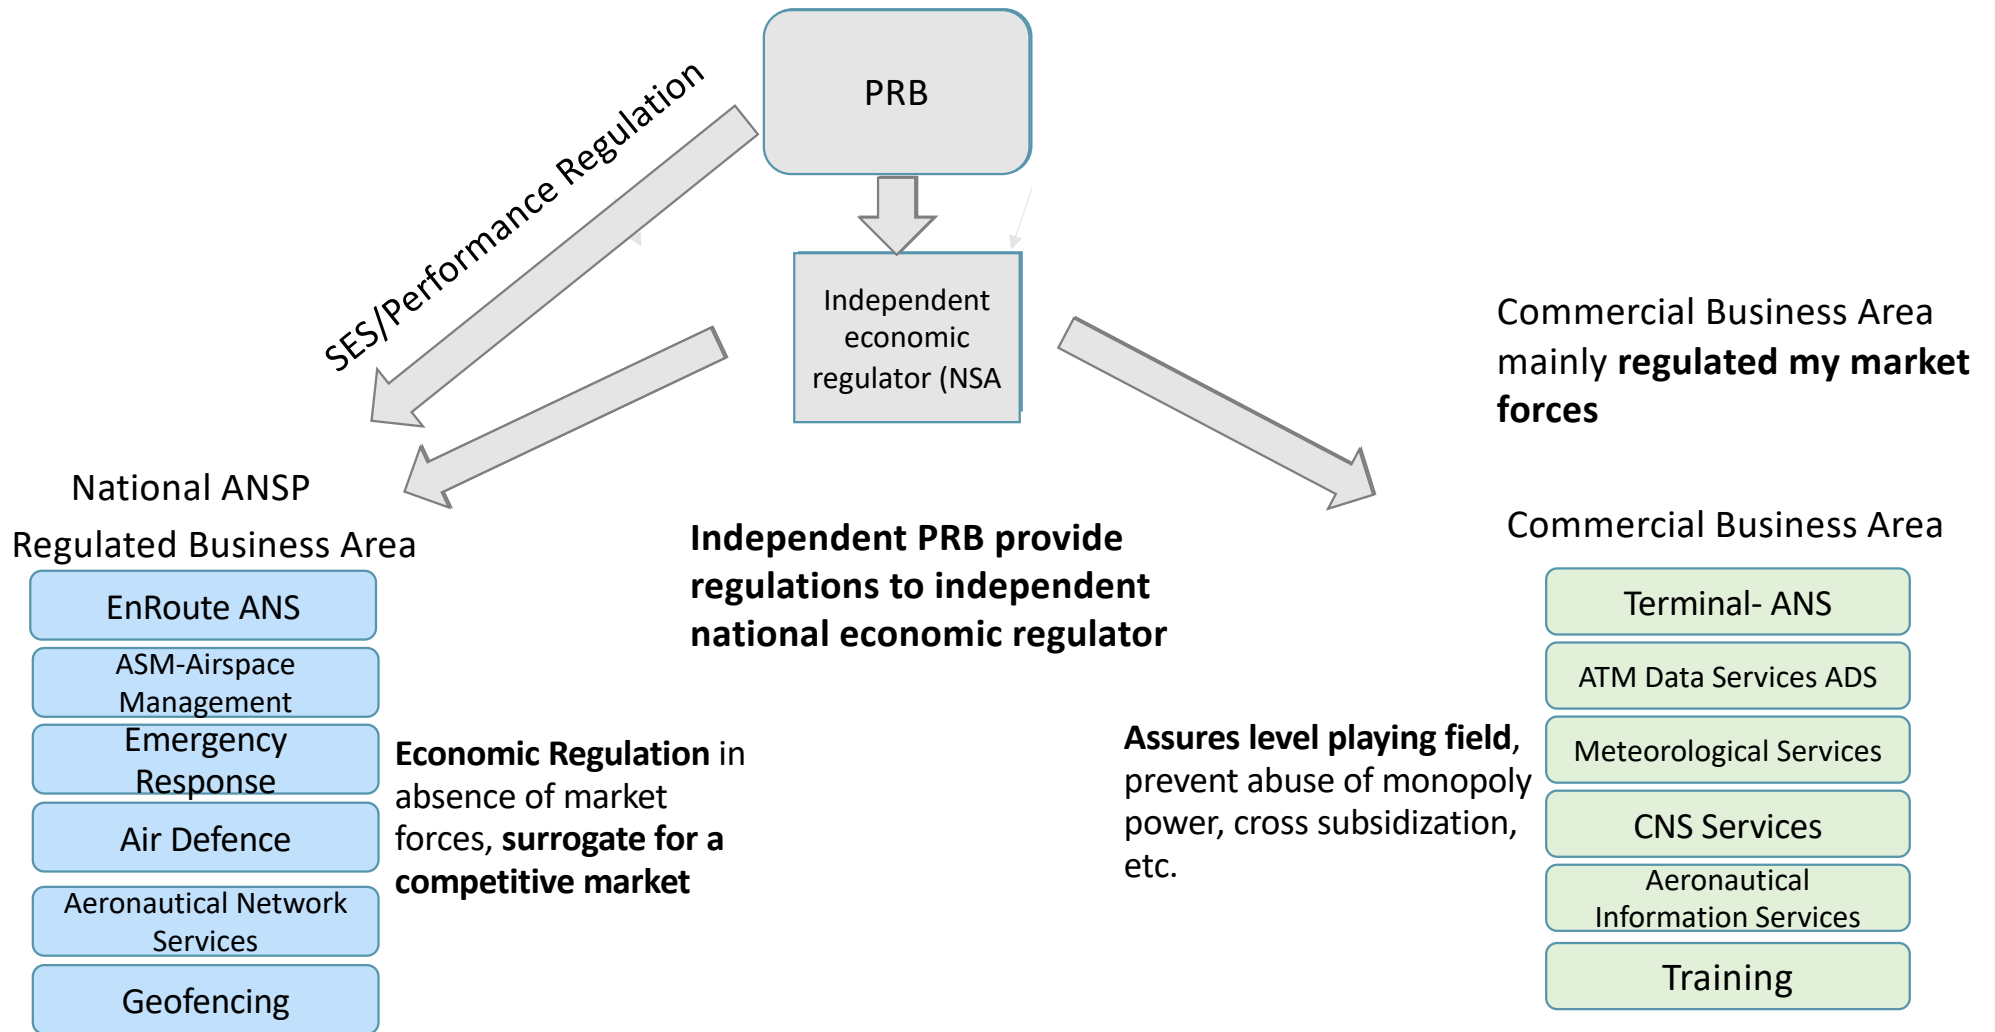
PRB

SES/Performance Regulation

Independent economic regulator (NSA

Commercial Business Area mainly **regulated my market forces**

National ANSP
Regulated Business Area

EnRoute ANS
ASM-Airspace Management
Emergency Response
Air Defence
Aeronautical Network Services
Geofencing

**Independent PRB provide regulations to independent national economic regulator**

**Economic Regulation** in absence of market forces, **surrogate for a competitive market**

**Assures level playing field**, prevent abuse of monopoly power, cross subsidization, etc.

Commercial Business Area

Terminal- ANS
ATM Data Services ADS
Meteorological Services
CNS Services
Aeronautical Information Services
Training